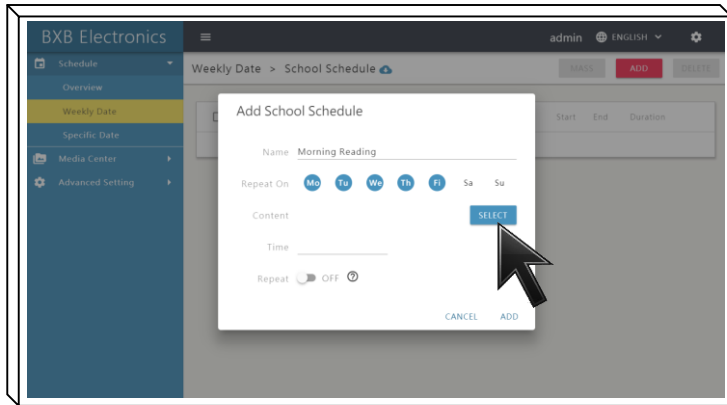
BXB Electronics
admin ENGLISH
Schedule
Overview
Weekly Date
Specific Date
Media Center
Advanced Setting
Weekly Date > School Schedule
MASS ADD DELETE
Start End Duration
Add School Schedule
Name Morning Reading
Repeat On Mo Tu We Th Fi Sa Su
Content SELECT
Time
Repeat OFF
CANCEL ADD